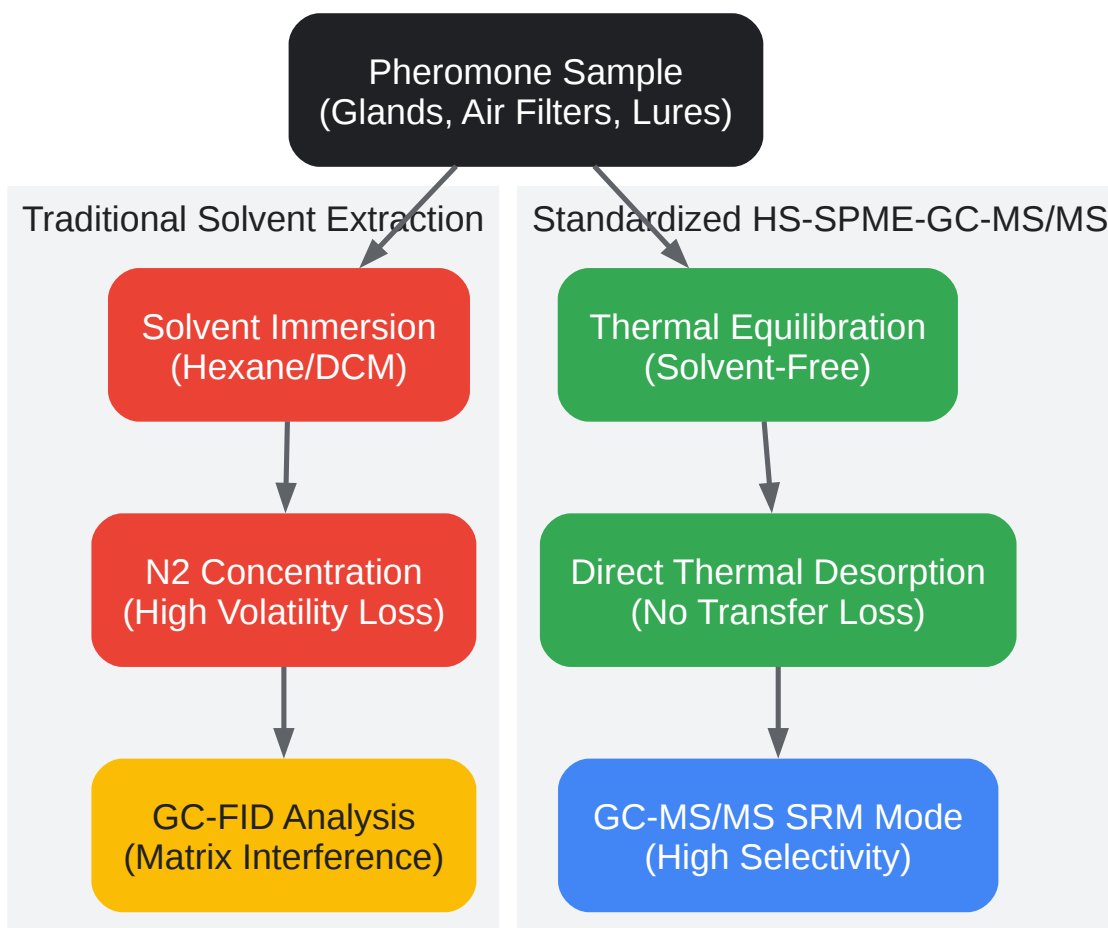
Pheromone Sample
(Glands, Air Filters, Lures)

Traditional Solvent Extraction

Solvent Immersion
(Hexane/DCM)

N2 Concentration
(High Volatility Loss)

GC-FID Analysis
(Matrix Interference)

Standardized HS-SPME-GC-MS/MS

Thermal Equilibration
(Solvent-Free)

Direct Thermal Desorption
(No Transfer Loss)

GC-MS/MS SRM Mode
(High Selectivity)